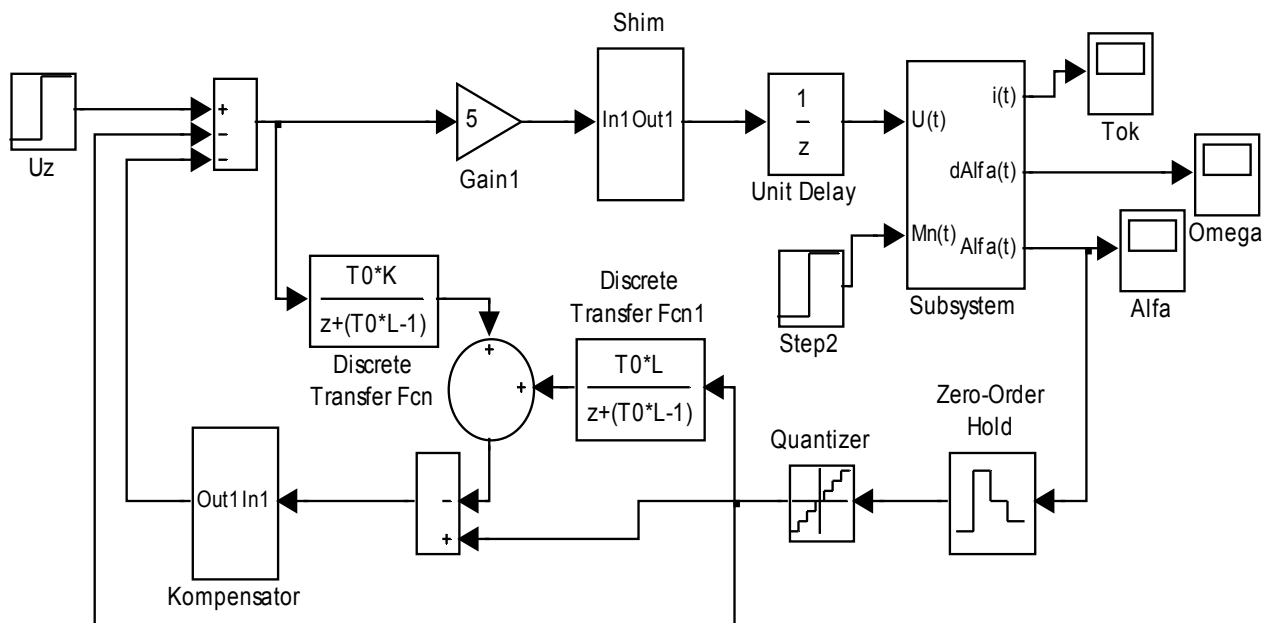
Shim

Uz

+
-
-

5

Gain1

In1 Out1

1
z

Unit Delay

U(t)

i(t)

Tok

dAlfa(t)

Omega

Mn(t) Alfa(t)

Alfa

Step2

Subsystem

T0*K
z+(T0*L-1)

Discrete Transfer Fcn

Discrete Transfer Fcn1

T0*L
z+(T0*L-1)

+
+

Zero-Order Hold

Quantizer

Out1 In1

Kompensator

-
+